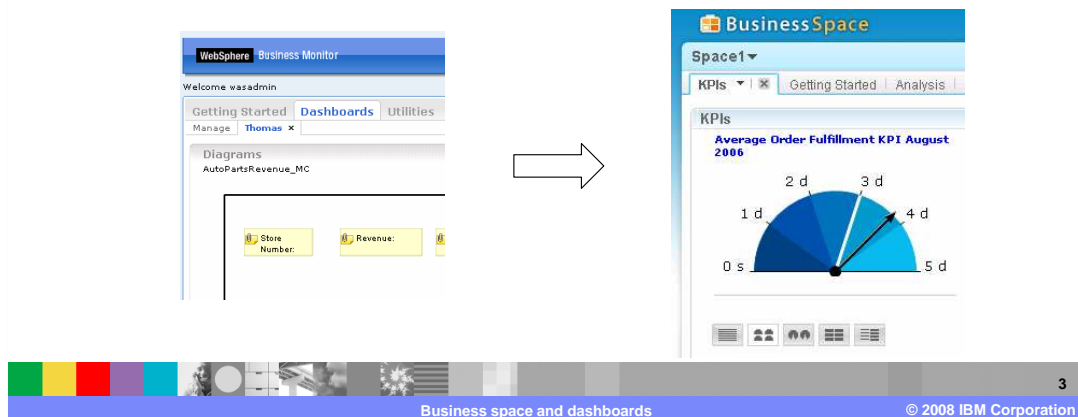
WebSphere Business Monitor

Welcome wasadmin

Getting Started Dashboards Utilities

Manage Thomas ×

Diagrams

AutoPartsRevenue_MC

Store Number:

Revenue:

BusinessSpace

Space1

KPIs Getting Started Analysis

KPIs

Average Order Fulfillment KPI August 2006

0 s

1 d

2 d

3 d

4 d

5 d

3

Business space and dashboards

© 2008 IBM Corporation